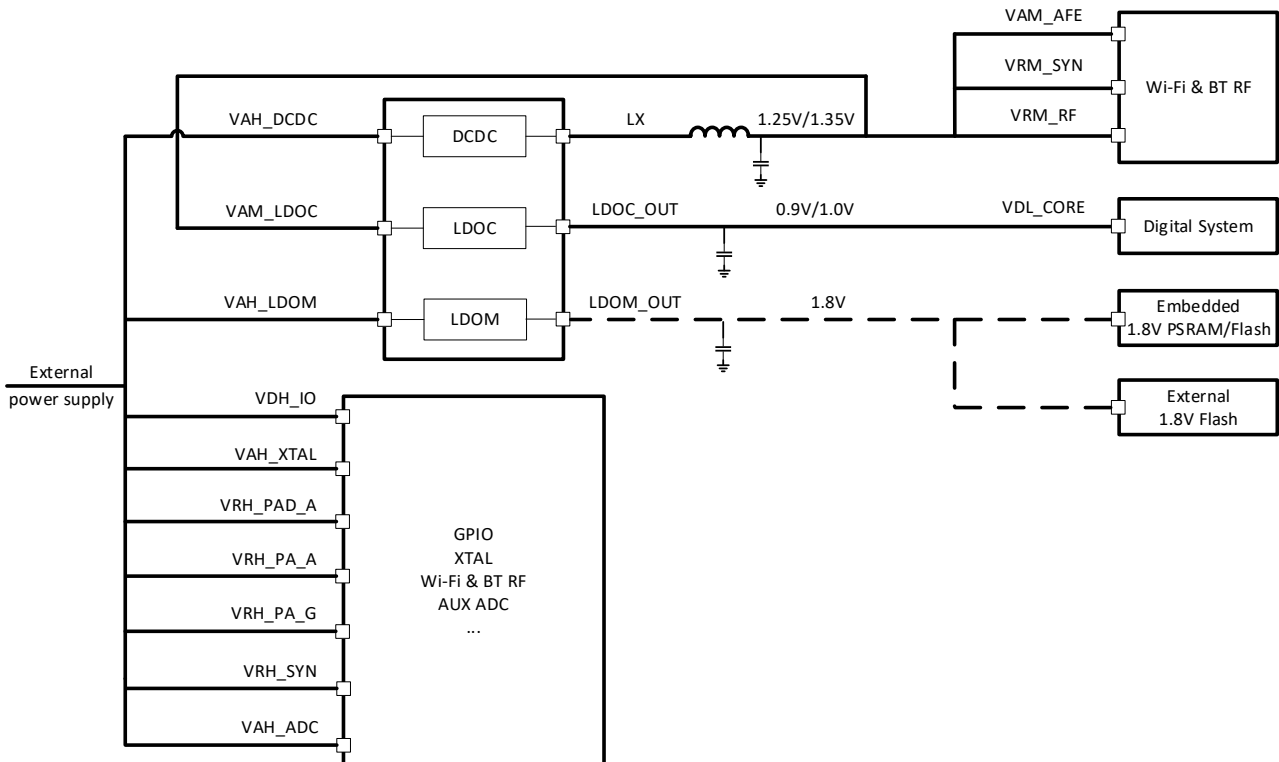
VAM_AFE
VRM_SYN
Wi-Fi & BT RF
VAH_DCDC
DCDC
LX
1.25V/1.35V
VRM_RF
VAM_LDOC
LDOC
LDOC_OUT
0.9V/1.0V
VDL_CORE
Digital System
VAH_LDOM
LDOM
LDOM_OUT
1.8V
Embedded 1.8V PSRAM/Flash
External power supply
External 1.8V Flash
VDH_IO
VAH_XTAL
VRH_PAD_A
VRH_PA_A
VRH_PA_G
VRH_SYN
VAH_ADC
GPIO
XTAL
Wi-Fi & BT RF
AUX ADC
...